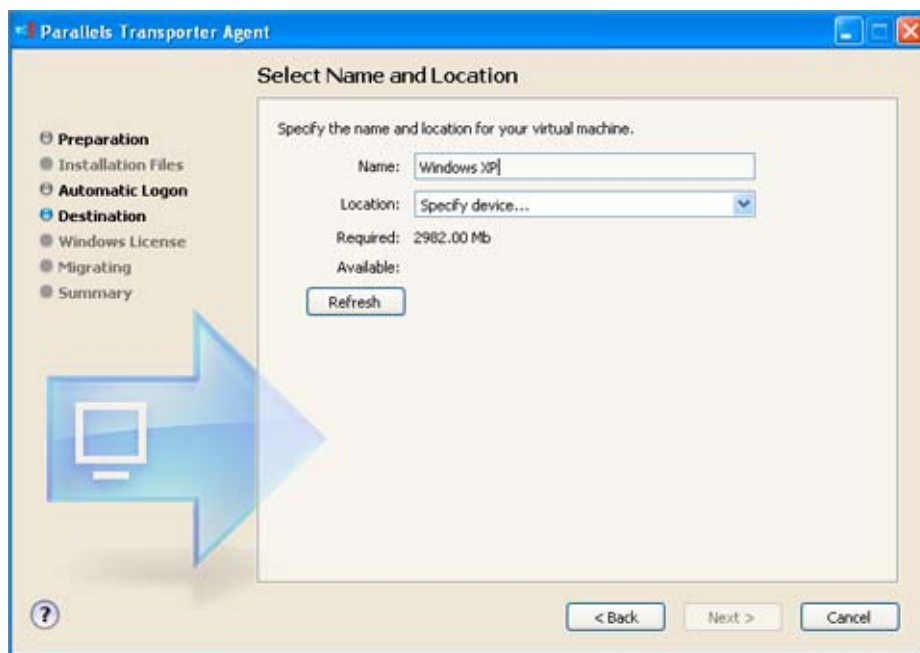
Parallels Transporter Agent

Select Name and Location

Preparation
Installation Files
Automatic Logon
Destination
Windows License
Migrating
Summary

Specify the name and location for your virtual machine.

Name: Windows XP

Location: Specify device...

Required: 2982.00 Mb

Available:

Refresh

?

< Back

Next >

Cancel